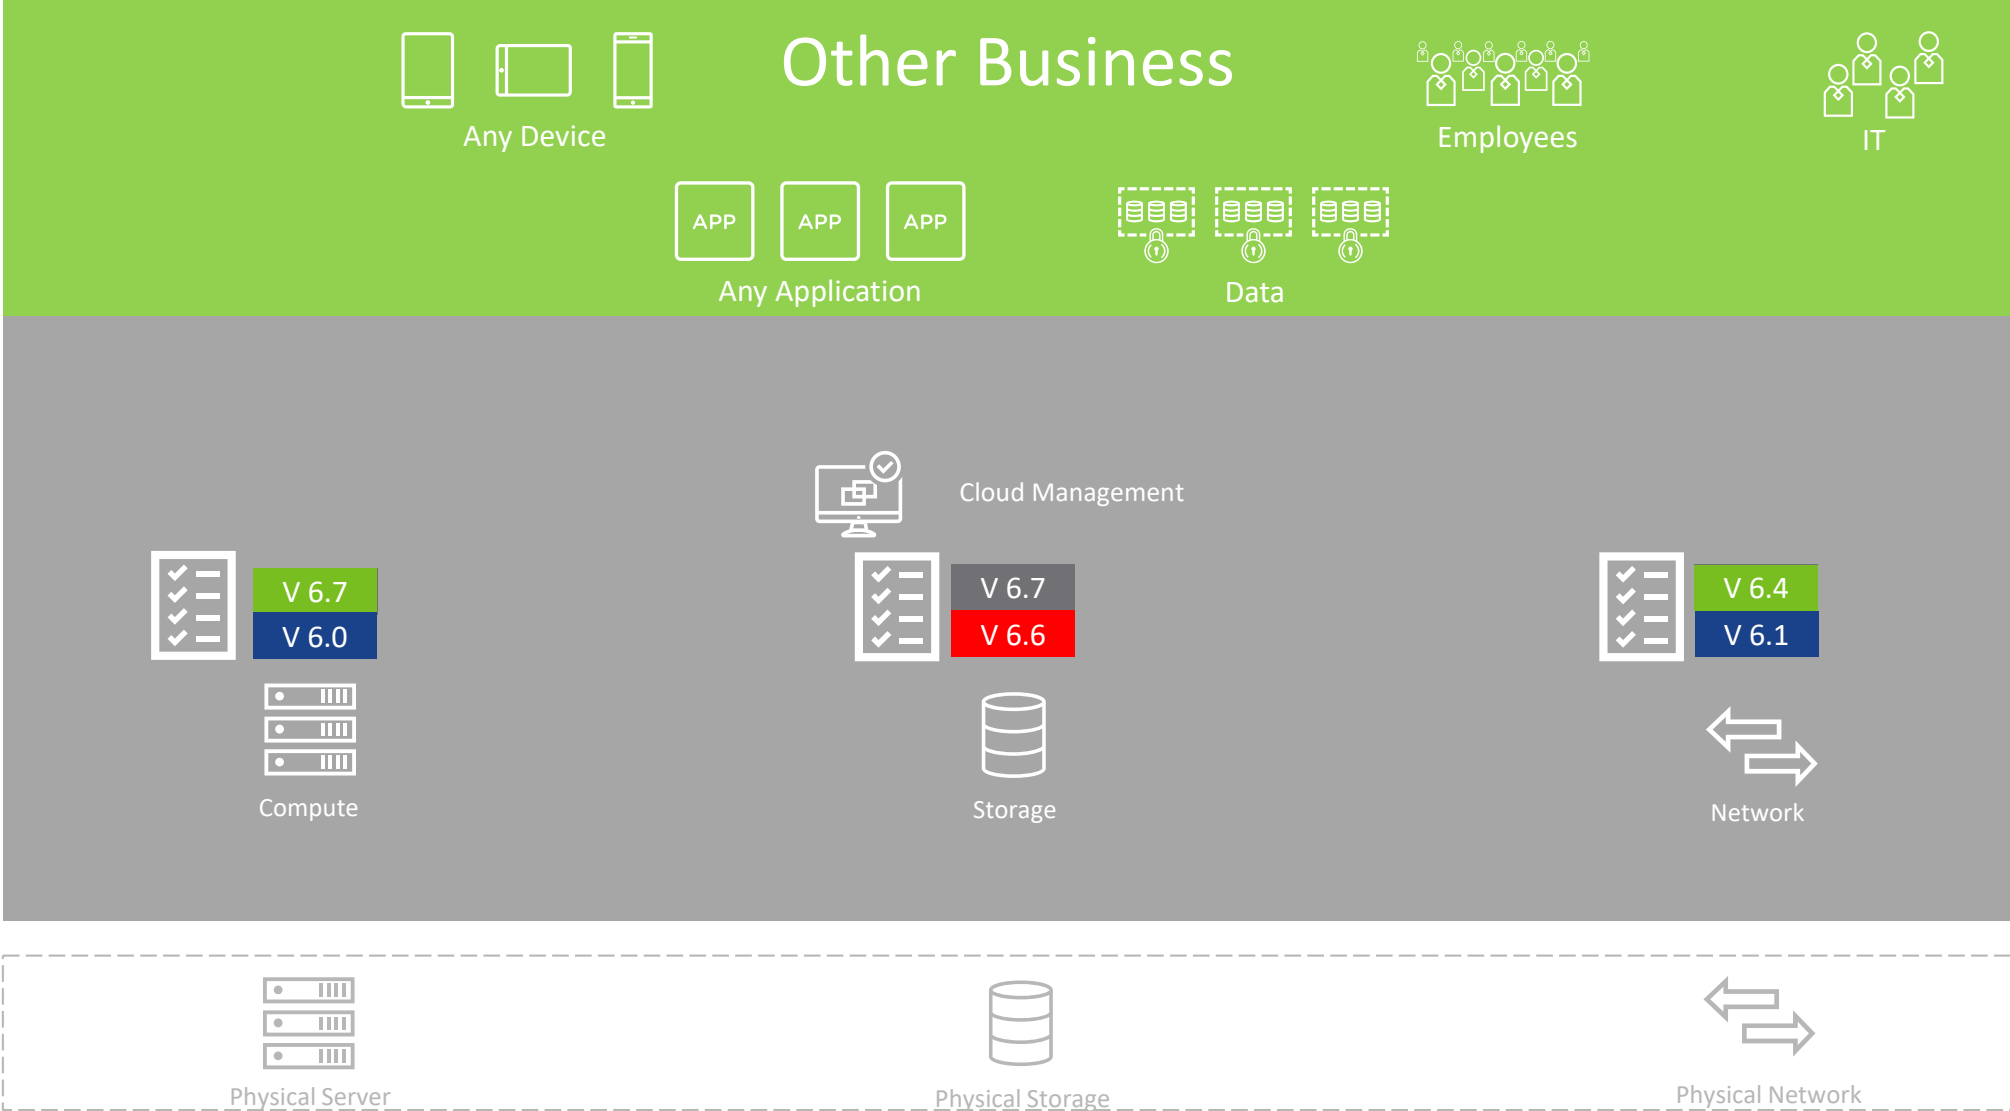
Other Business

Any Device

Employees

IT

APP APP APP

Any Application

Data

Cloud Management

V 6.7
V 6.0

V 6.7
V 6.6

V 6.4
V 6.1

Compute

Storage

Network

Physical Server

Physical Storage

Physical Network